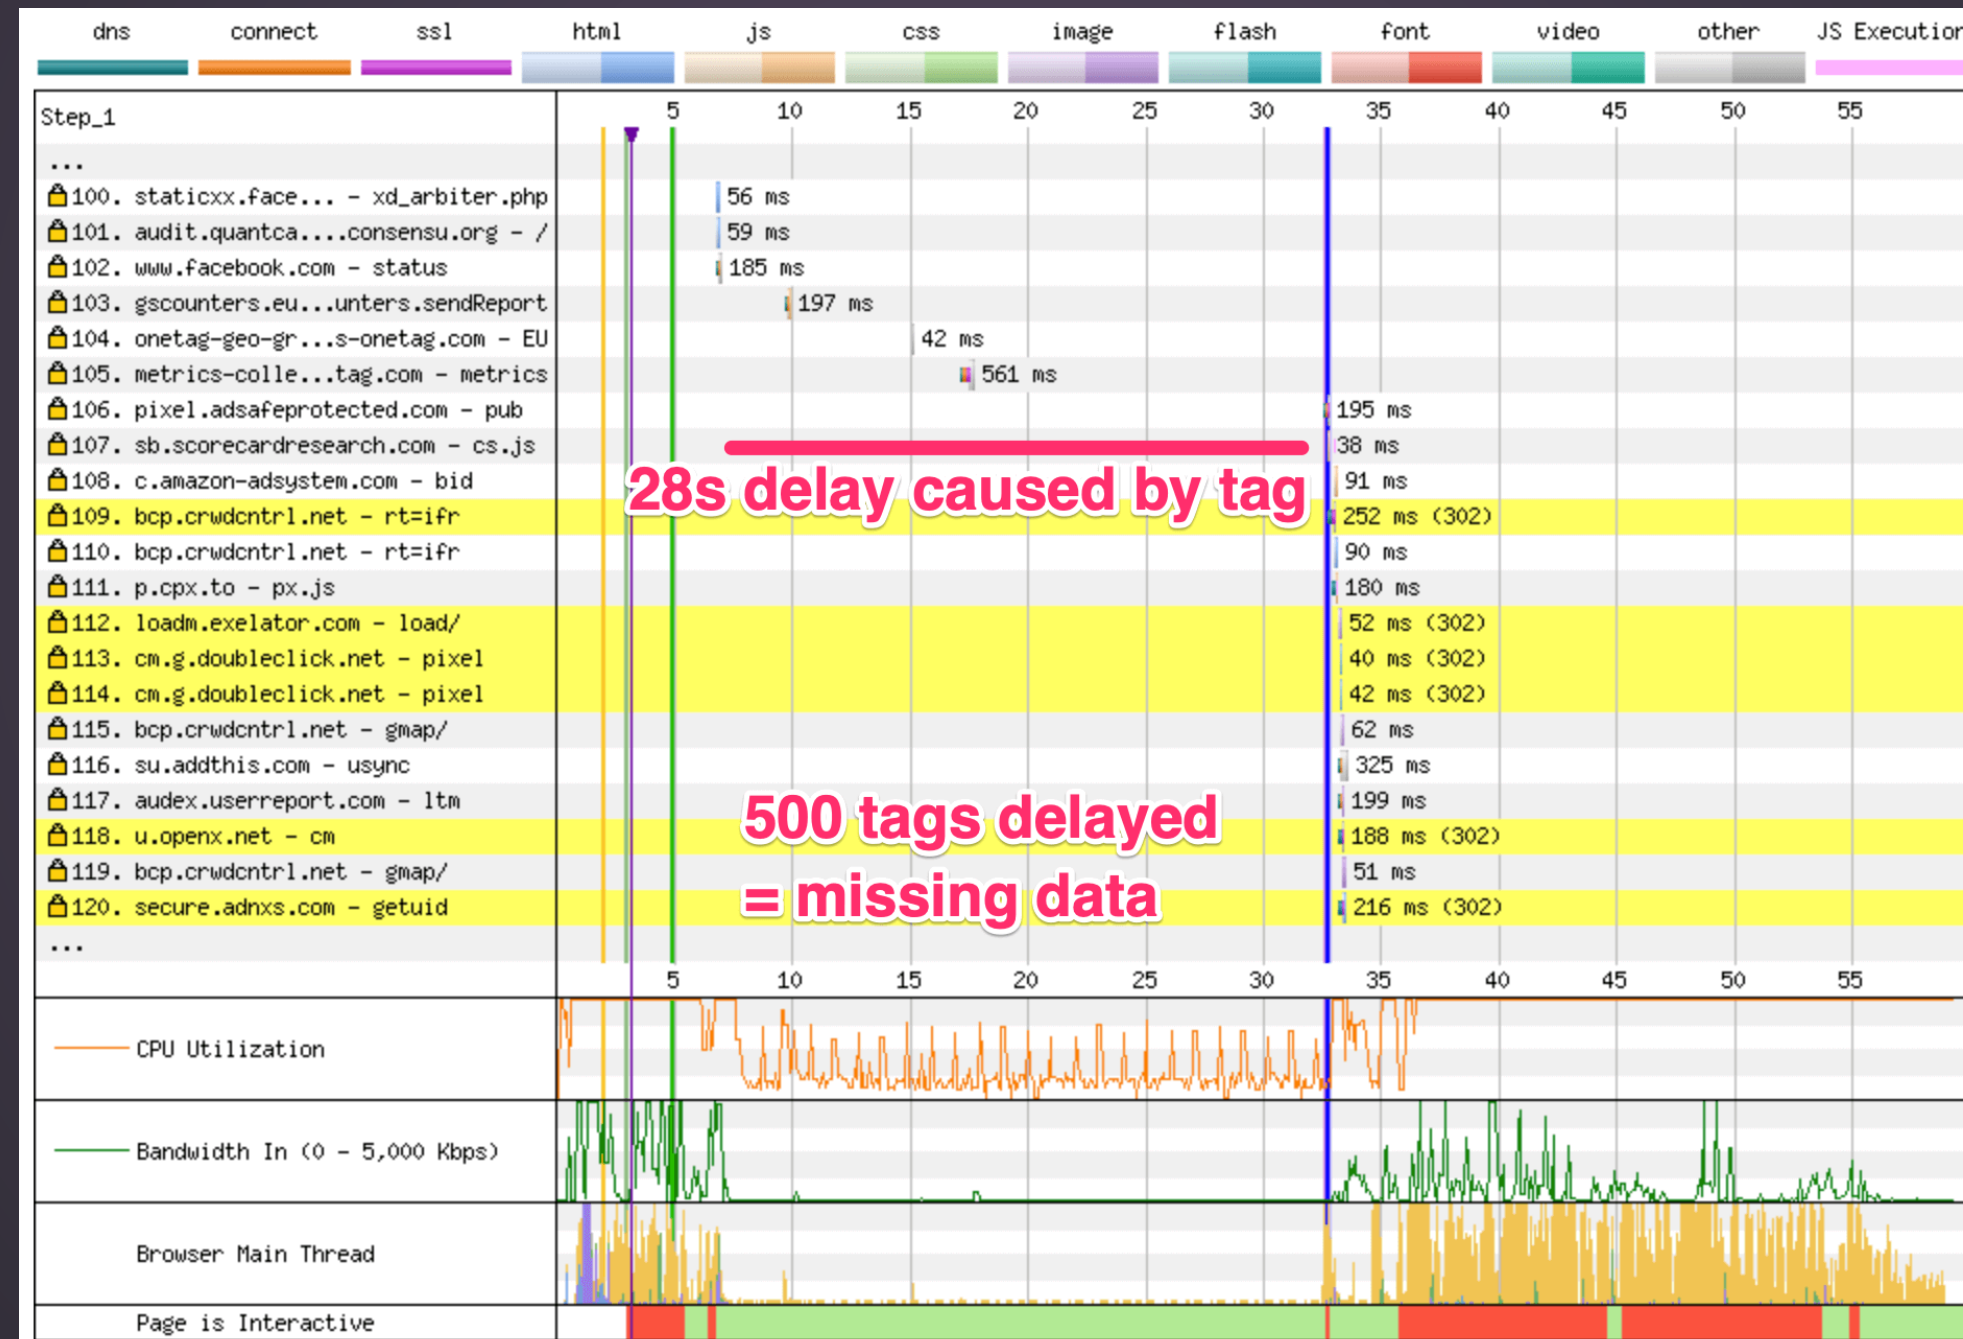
dns connect ssl html js css image flash font video other JS Execution

Step_1

5 10 15 20 25 30 35 40 45 50 55

...
100. staticxx.face... - xd_arbiter.php 56 ms
101. audit.quantca....consensu.org - / 59 ms
102. www.facebook.com - status 185 ms
103. gscounters.eu...unters.sendReport 197 ms
104. onetag-geo-gr...s-onetag.com - EU 42 ms
105. metrics-colle...tag.com - metrics 561 ms
106. pixel.adsafeprotected.com - pub 195 ms
107. sb.scorecardresearch.com - cs.js 38 ms
108. c.amazon-adsystem.com - bid 91 ms
109. bcp.crwdcntrl.net - rt=ifr 252 ms (302)
110. bcp.crwdcntrl.net - rt=ifr 90 ms
111. p.cpx.to - px.js 180 ms
112. loadm.exelator.com - load/ 52 ms (302)
113. cm.g.doubleclick.net - pixel 40 ms (302)
114. cm.g.doubleclick.net - pixel 42 ms (302)
115. bcp.crwdcntrl.net - gmap/ 62 ms
116. su.addthis.com - usync 325 ms
117. audex.userreport.com - ltm 199 ms
118. u.openx.net - cm 188 ms (302)
119. bcp.crwdcntrl.net - gmap/ 51 ms
120. secure.adnxs.com - getuid 216 ms (302)
...

28s delay caused by tag

500 tags delayed
= missing data

5 10 15 20 25 30 35 40 45 50 55

CPU Utilization
Bandwidth In (0 - 5,000 Kbps)
Browser Main Thread
Page is Interactive